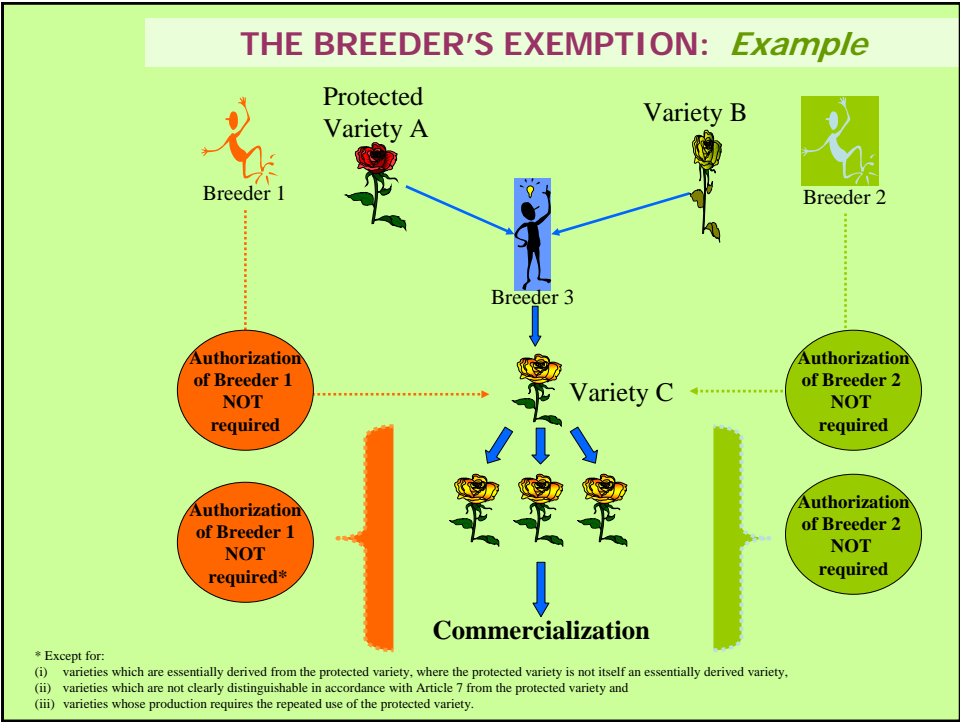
THE BREEDER'S EXEMPTION: Example

Protected Variety A

Variety B

Breeder 1

Breeder 2

Breeder 3

Authorization of Breeder 1 NOT required

Variety C

Authorization of Breeder 2 NOT required

Authorization of Breeder 1 NOT required*

Authorization of Breeder 2 NOT required

Commercialization

* Except for:
(i) varieties which are essentially derived from the protected variety, where the protected variety is not itself an essentially derived variety,
(ii) varieties which are not clearly distinguishable in accordance with Article 7 from the protected variety and
(iii) varieties whose production requires the repeated use of the protected variety.